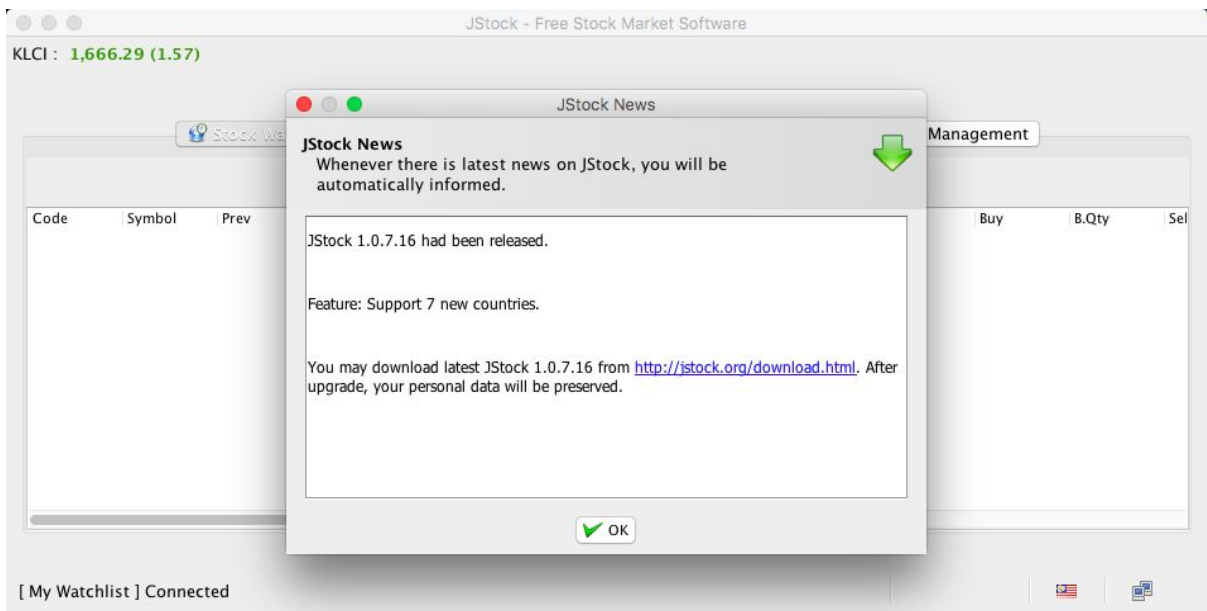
JStock - Free Stock Market Software

KLCI : 1,666.29 (1.57)

Stock Wa

Management

Code | Symbol | Prev | Buy | B.Qty | Sel

JStock News

JStock News

Whenever there is latest news on JStock, you will be automatically informed.

JStock 1.0.7.16 had been released.

Feature: Support 7 new countries.

You may download latest JStock 1.0.7.16 from http://jstock.org/download.html. After upgrade, your personal data will be preserved.

OK

[ My Watchlist ] Connected